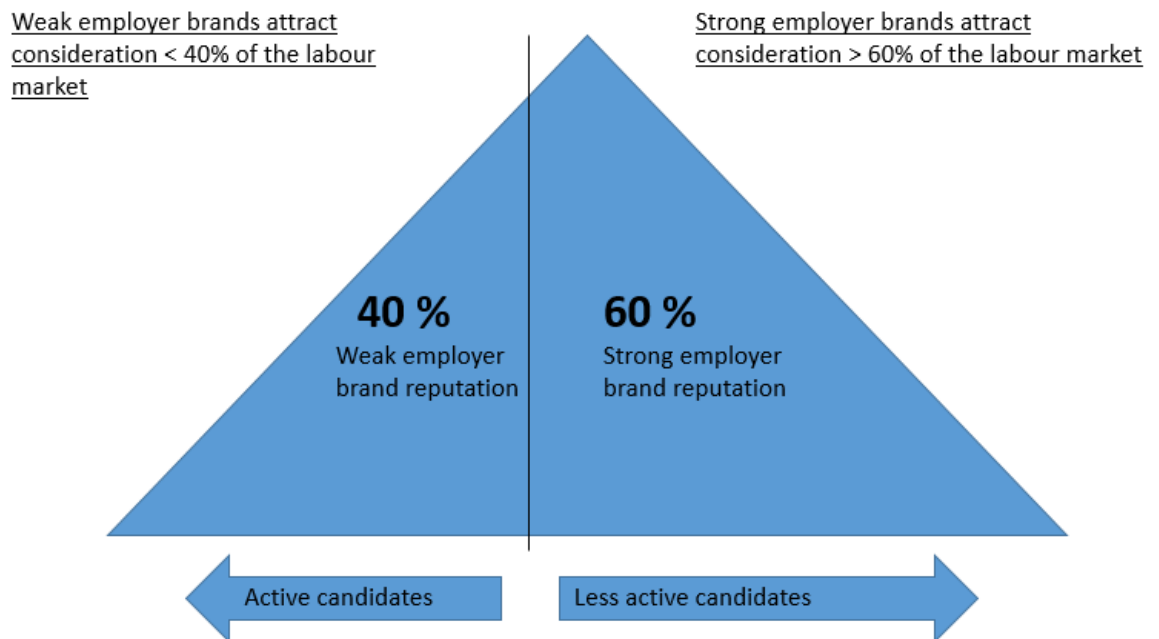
Weak employer brands attract consideration < 40% of the labour market

Strong employer brands attract consideration > 60% of the labour market

40 %
Weak employer brand reputation

60 %
Strong employer brand reputation

Active candidates

Less active candidates